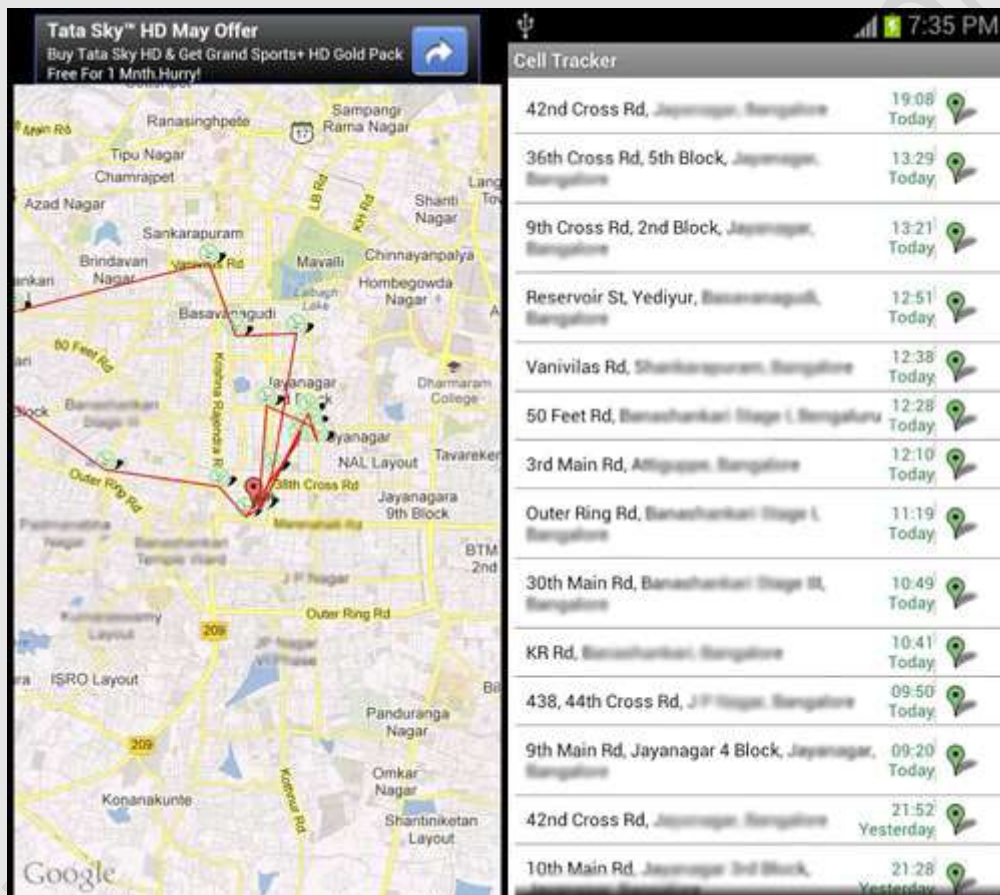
Tata Sky™ HD May Offer
Buy Tata Sky HD & Get Grand Sports+ HD Gold Pack Free For 1 Mnth.Hurry!

Ranasinghpete
Sampangi Rama Nagar
17
Tipu Nagar
Chamrajpet
Azad Nagar
LB Rd
KH Rd
Shanti Nagar
Sankarapuram
Vanivilas Rd
Brindavan Nagar
Mavalli
Chinnayanpalya
Lalbagh Lake
Hombegowda Nagar
Basavanagudi
80 Feet Rd
Krishna Rajendra Rd
Jayanagar
Dharmaram College
Banashankari Stage II
Jayanagar
NAL Layout
Tavarekere
Outer Ring Rd
38th Cross Rd
Jayanagara 9th Block
BTM 2nd
J P Nagar
Outer Ring Rd
209
ISRO Layout
209
Panduranga Nagar
Omkar Nagar
Konanakunte
Kothnur Rd
Shantiniketan Layout
Google

7:35 PM
Cell Tracker

42nd Cross Rd, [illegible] 19:08 Today
36th Cross Rd, 5th Block, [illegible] 13:29 Today
9th Cross Rd, 2nd Block, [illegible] 13:21 Today
Reservoir St, Yediyur, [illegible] 12:51 Today
Vanivilas Rd, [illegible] 12:38 Today
50 Feet Rd, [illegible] 12:28 Today
3rd Main Rd, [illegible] 12:10 Today
Outer Ring Rd, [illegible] 11:19 Today
30th Main Rd, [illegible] 10:49 Today
KR Rd, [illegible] 10:41 Today
438, 44th Cross Rd, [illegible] 09:50 Today
9th Main Rd, Jayanagar 4 Block, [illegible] 09:20 Today
42nd Cross Rd, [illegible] 21:52 Yesterday
10th Main Rd, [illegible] 21:28 Yesterday